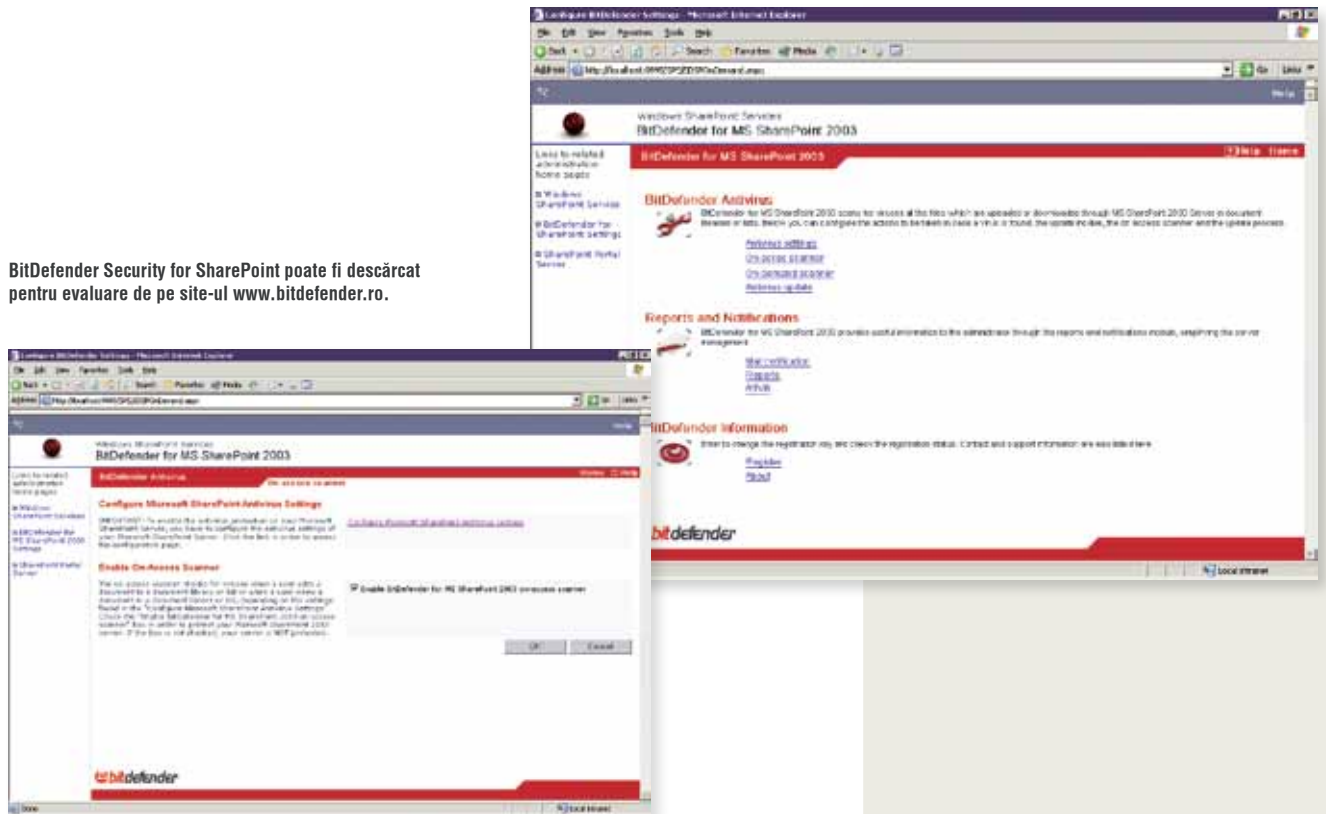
Configure BitDefender Settings - Microsoft Internet Explorer

File Edit View Favorites Tools Help

Address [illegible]

Windows SharePoint Services
BitDefender for MS SharePoint 2003

Links to related administration home pages

Windows SharePoint Services

BitDefender for SharePoint Settings

SharePoint Portal Server

BitDefender for MS SharePoint 2003

BitDefender Antivirus

BitDefender for MS SharePoint 2003 scans for viruses all the files which are uploaded or downloaded through MS SharePoint 2003 Server in document libraries or lists. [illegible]

Antivirus settings
On-access scanner
On-demand scanner
Antivirus update

Reports and Notifications

BitDefender for MS SharePoint 2003 provides useful information to the administrator through the reports and notifications module, simplifying the server management.

Mail notification
Reports
Activity

BitDefender Information

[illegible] to change the registration key and check the registration status. Contact and support information are also listed here.

Register
About

bitdefender

Local intranet

BitDefender Security for SharePoint poate fi descărcat pentru evaluare de pe site-ul www.bitdefender.ro.

Configure BitDefender Settings - Microsoft Internet Explorer

File Edit View Favorites Tools Help

Address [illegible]

Windows SharePoint Services
BitDefender for MS SharePoint 2003

Links to related administration home pages

Windows SharePoint Services

BitDefender for MS SharePoint 2003 Settings

SharePoint Portal Server

BitDefender Antivirus

On-access scanner

Configure Microsoft SharePoint Antivirus Settings

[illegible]

Configure Microsoft SharePoint antivirus settings

Enable On-Access Scanner

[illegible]

Enable BitDefender for MS SharePoint 2003 on-access scanner

OK Cancel

bitdefender

Done

Local intranet